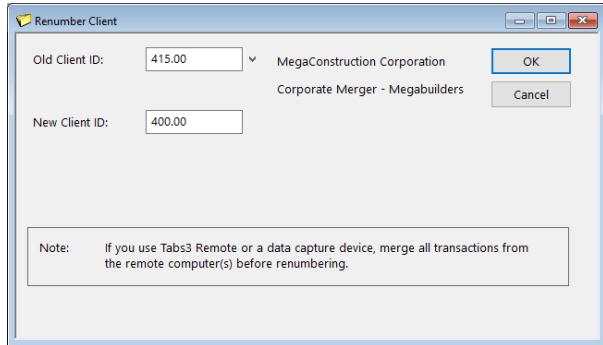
Renumber Client

Old Client ID: 415.00

MegaConstruction Corporation

Corporate Merger - Megabuilders

OK

Cancel

New Client ID: 400.00

Note: If you use Tabs3 Remote or a data capture device, merge all transactions from the remote computer(s) before renumbering.